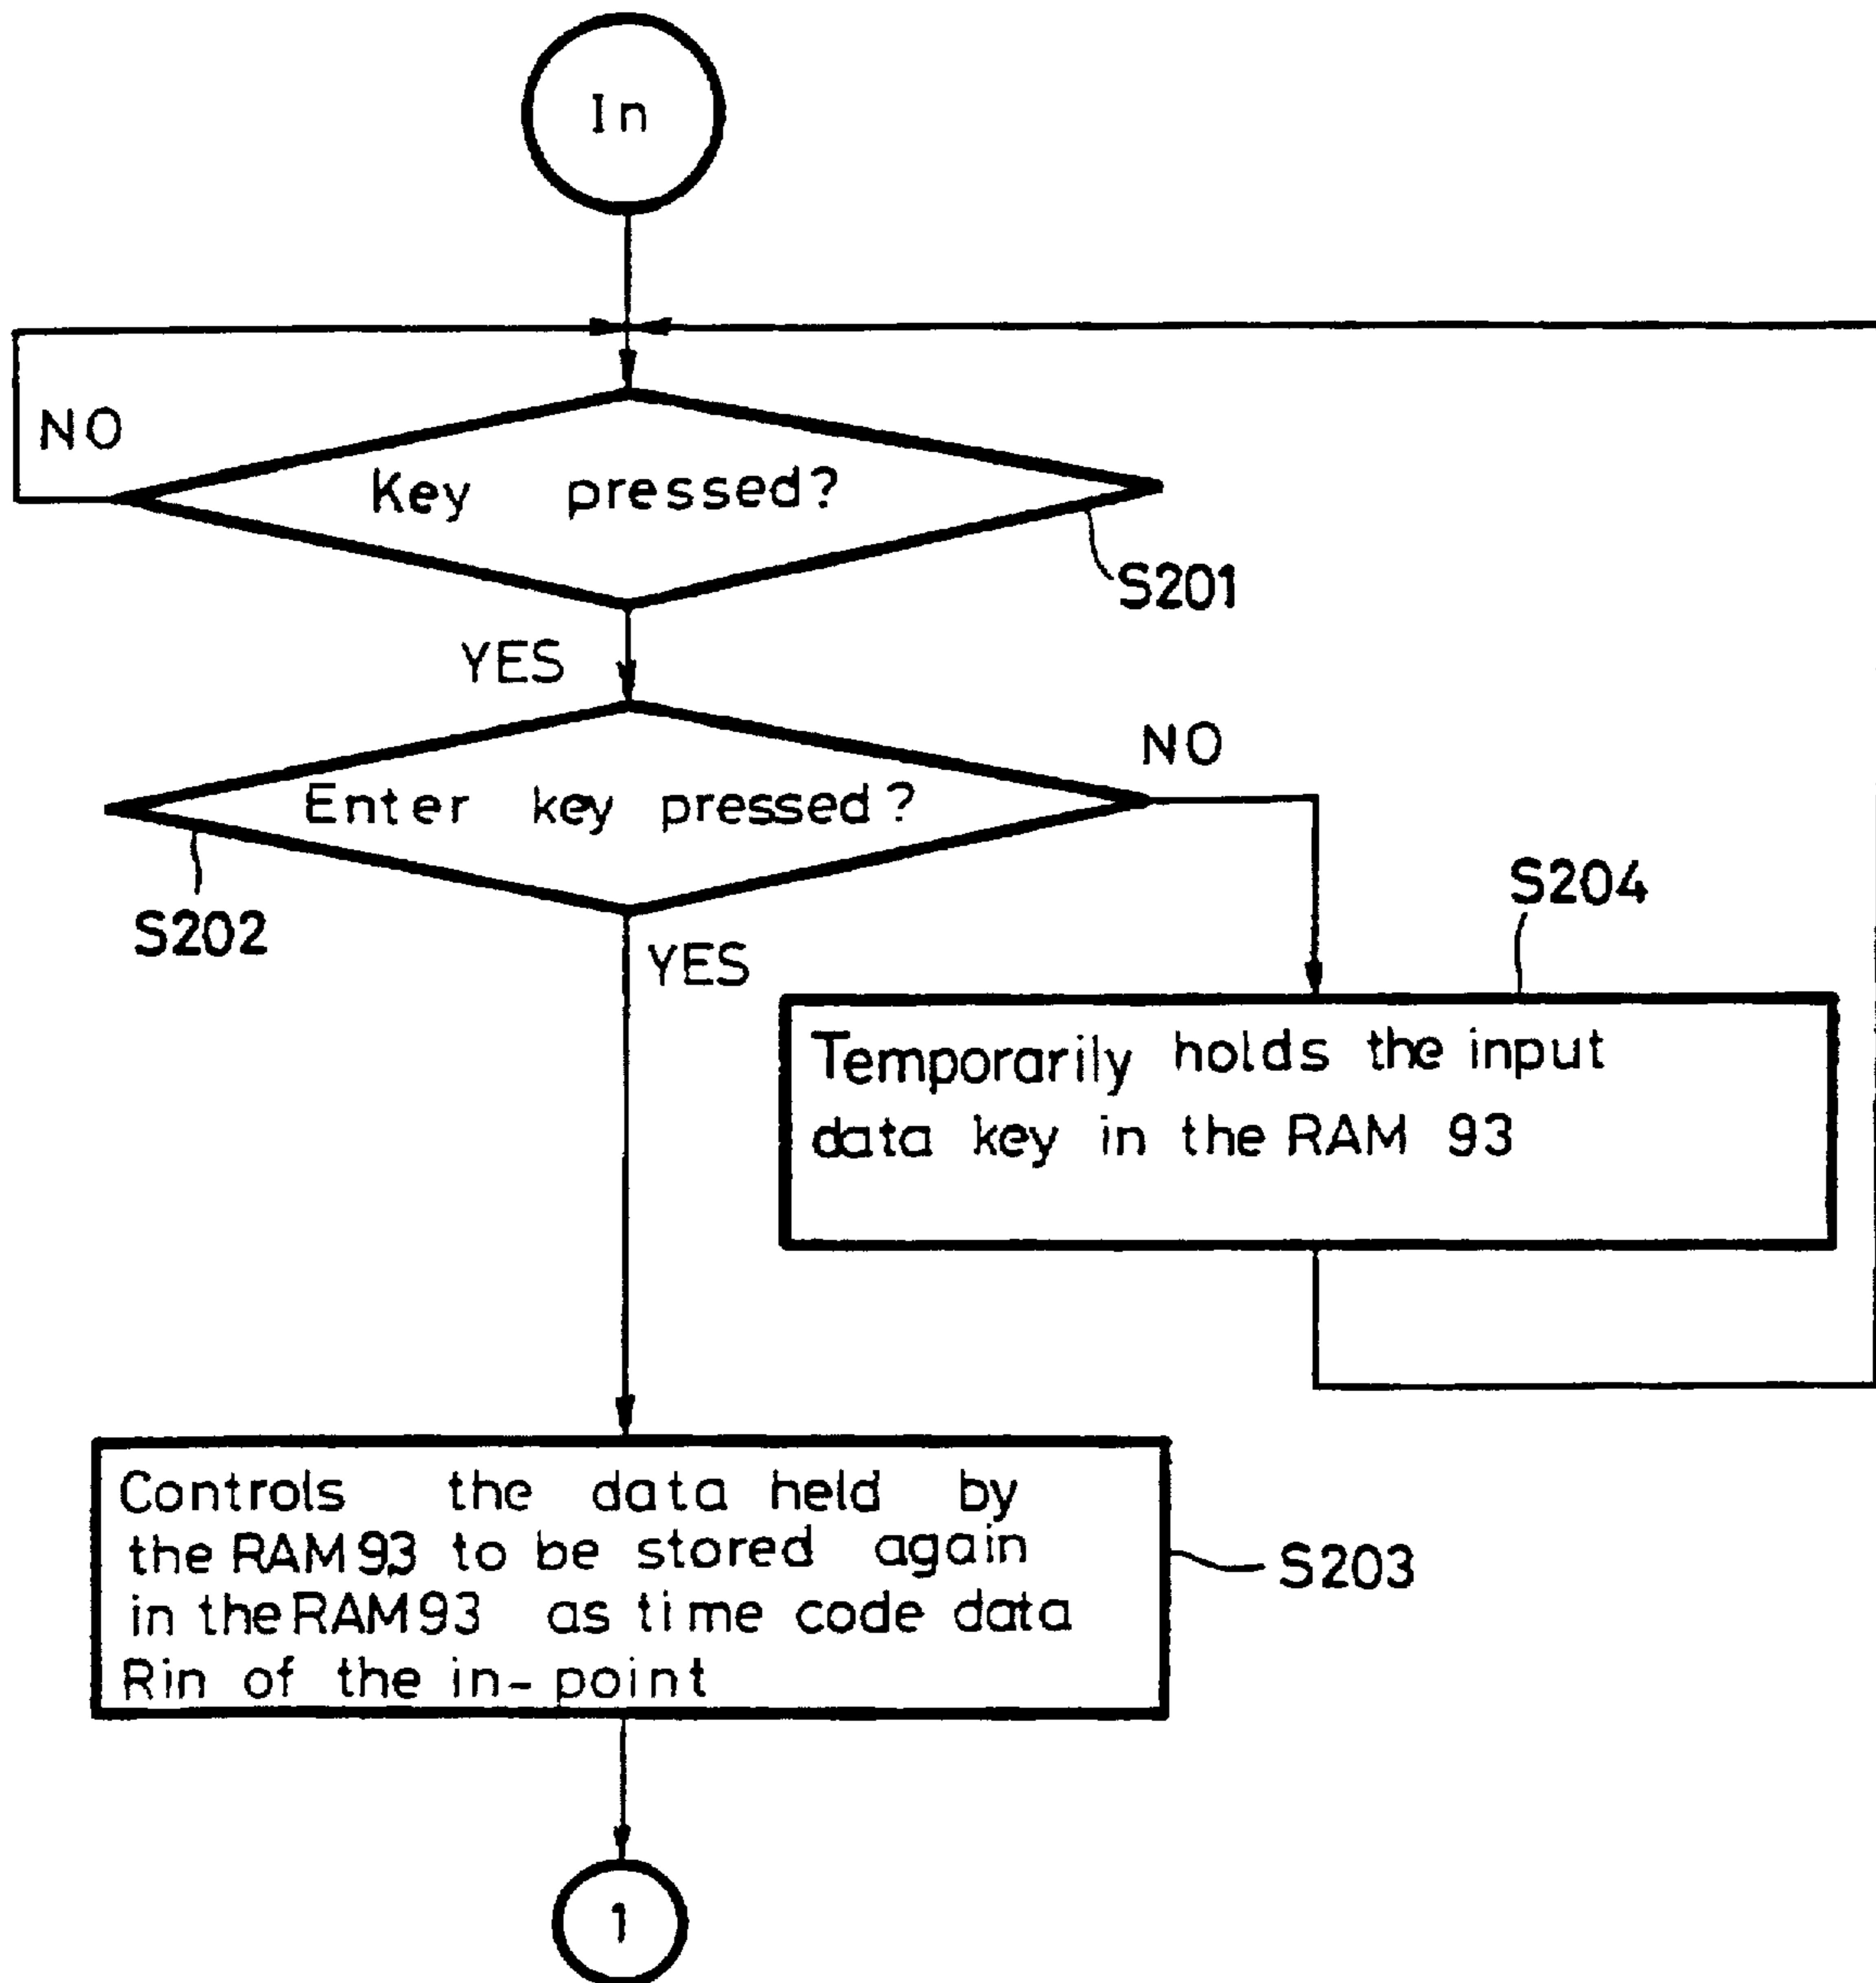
In

NO

Key pressed?

S201

YES

NO

Enter key pressed?

S202

YES

S204

Temporarily holds the input data key in the RAM 93

Controls the data held by the RAM 93 to be stored again in the RAM 93 as time code data Rin of the in-point

S203

1